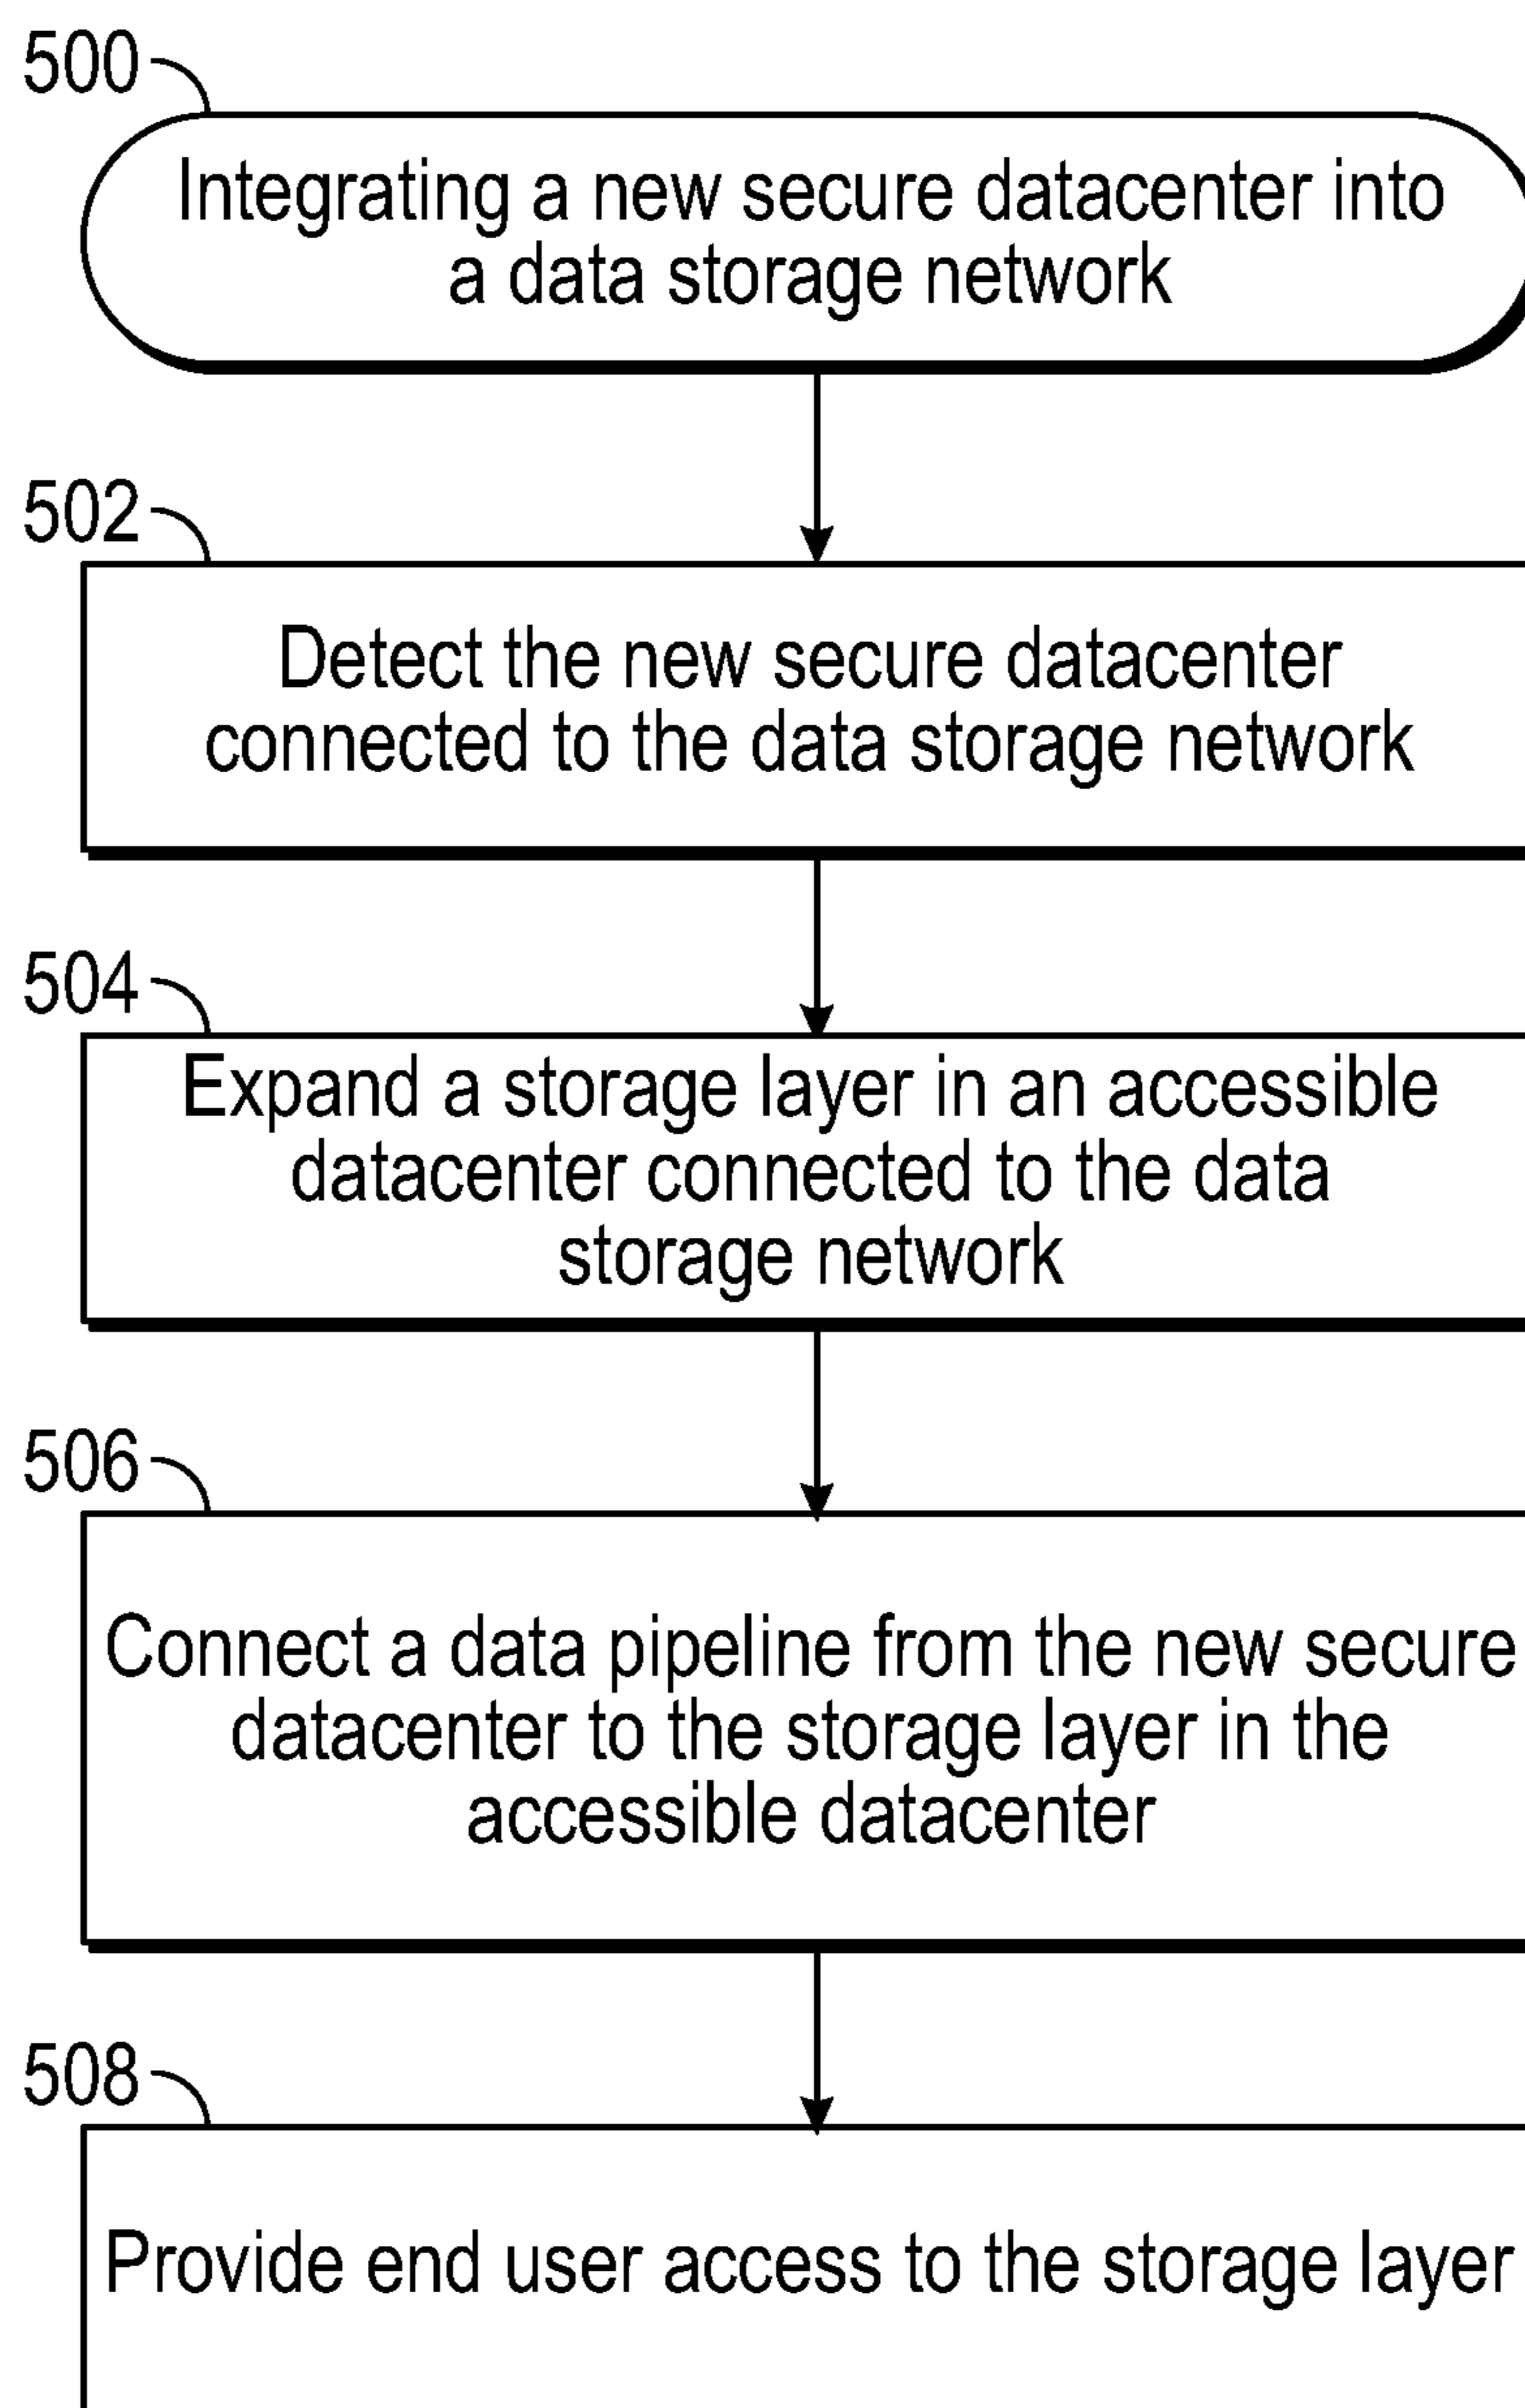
500

Integrating a new secure datacenter into a data storage network

502

Detect the new secure datacenter connected to the data storage network

504

Expand a storage layer in an accessible datacenter connected to the data storage network

506

Connect a data pipeline from the new secure datacenter to the storage layer in the accessible datacenter

508

Provide end user access to the storage layer